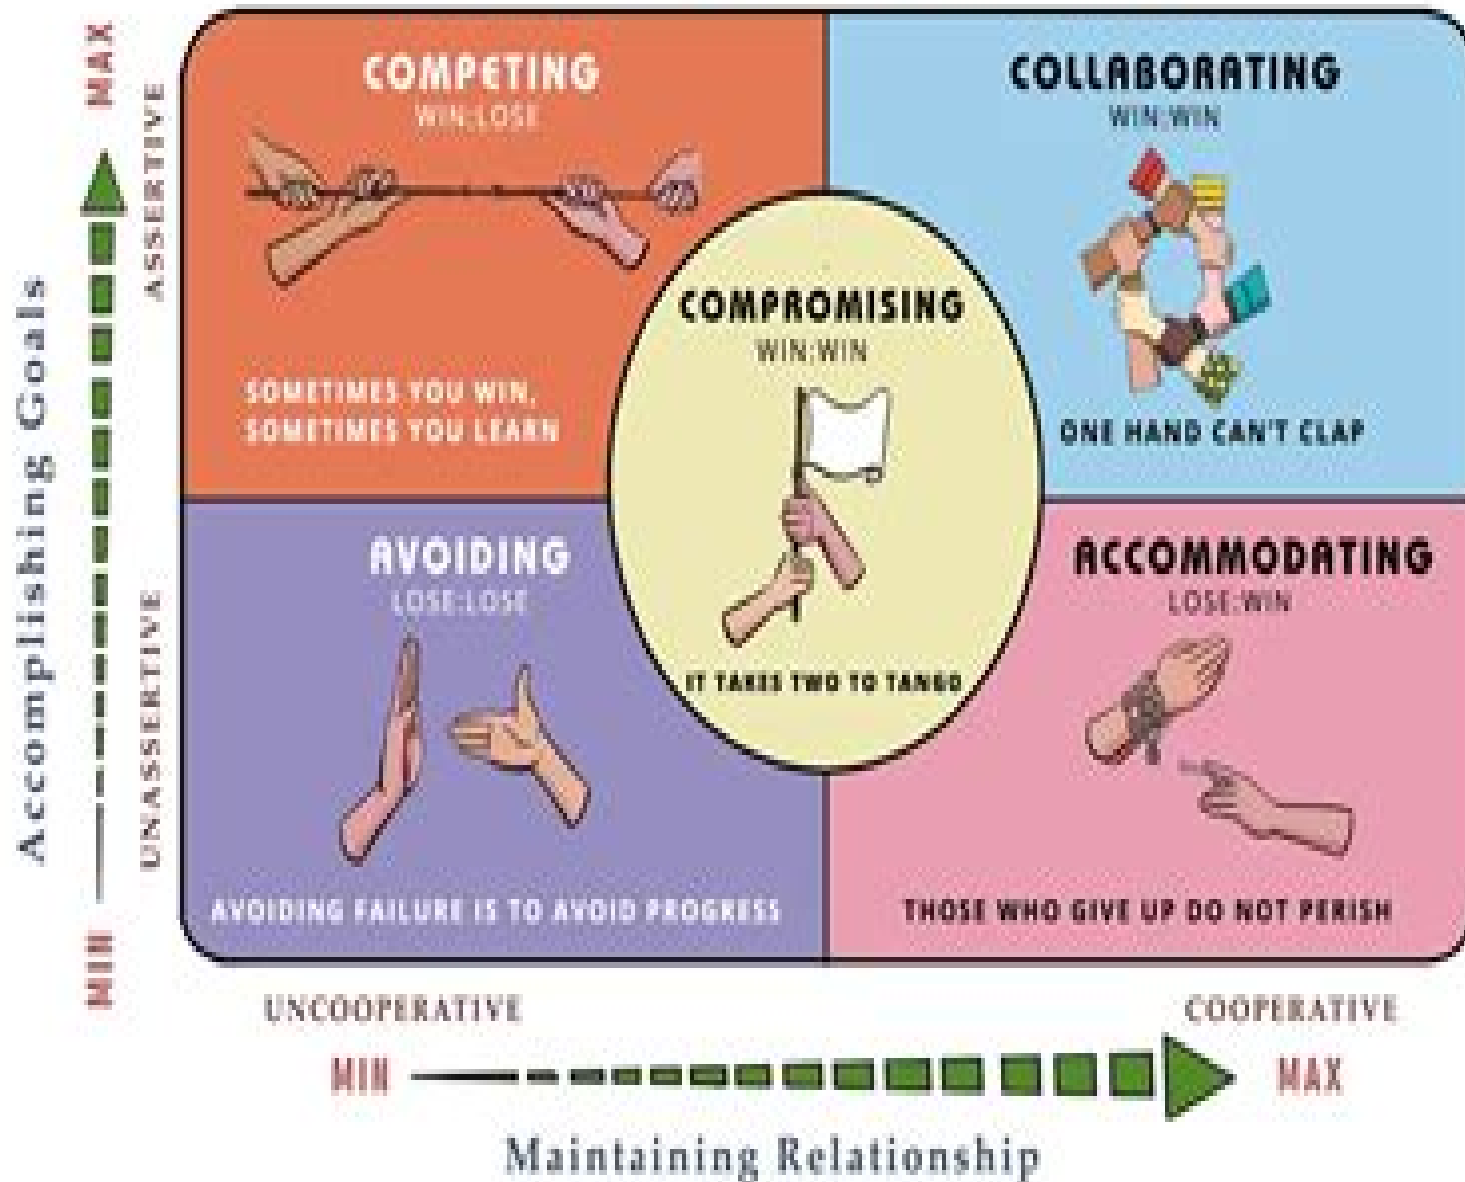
Accomplishing Goals
MIN
MAX
ASSERTIVE
UNASSERTIVE

COMPETING
WIN:LOSE
SOMETIMES YOU WIN, SOMETIMES YOU LEARN

COLLABORATING
WIN:WIN
ONE HAND CAN'T CLAP

COMPROMISING
WIN:WIN
IT TAKES TWO TO TANGO

AVOIDING
LOSE:LOSE
AVOIDING FAILURE IS TO AVOID PROGRESS

ACCOMMODATING
LOSE:WIN
THOSE WHO GIVE UP DO NOT PERISH

UNCOOPERATIVE
COOPERATIVE
MIN
MAX
Maintaining Relationship